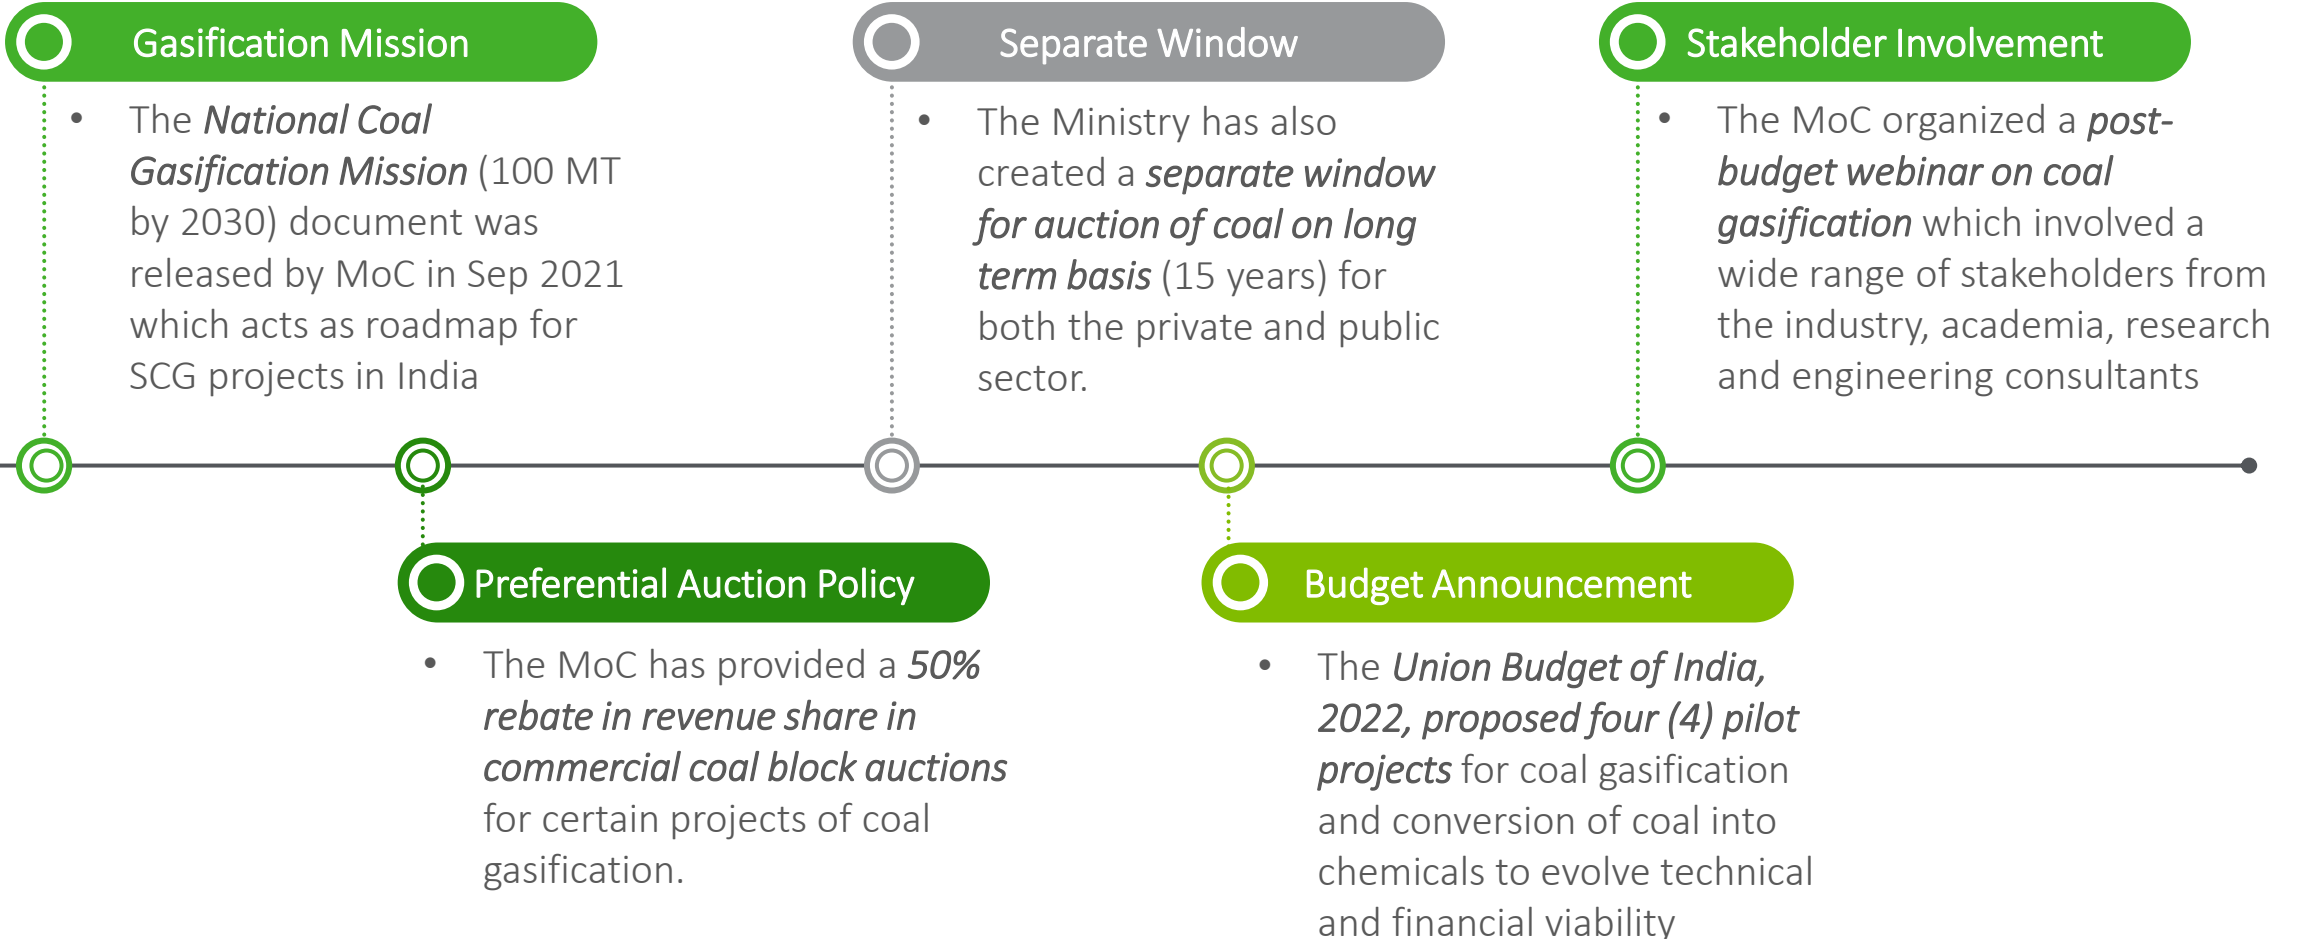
Gasification Mission

• The National Coal Gasification Mission (100 MT by 2030) document was released by MoC in Sep 2021 which acts as roadmap for SCG projects in India

Separate Window

• The Ministry has also created a separate window for auction of coal on long term basis (15 years) for both the private and public sector.

Stakeholder Involvement

• The MoC organized a post-budget webinar on coal gasification which involved a wide range of stakeholders from the industry, academia, research and engineering consultants

Preferential Auction Policy

• The MoC has provided a 50% rebate in revenue share in commercial coal block auctions for certain projects of coal gasification.

Budget Announcement

• The Union Budget of India, 2022, proposed four (4) pilot projects for coal gasification and conversion of coal into chemicals to evolve technical and financial viability